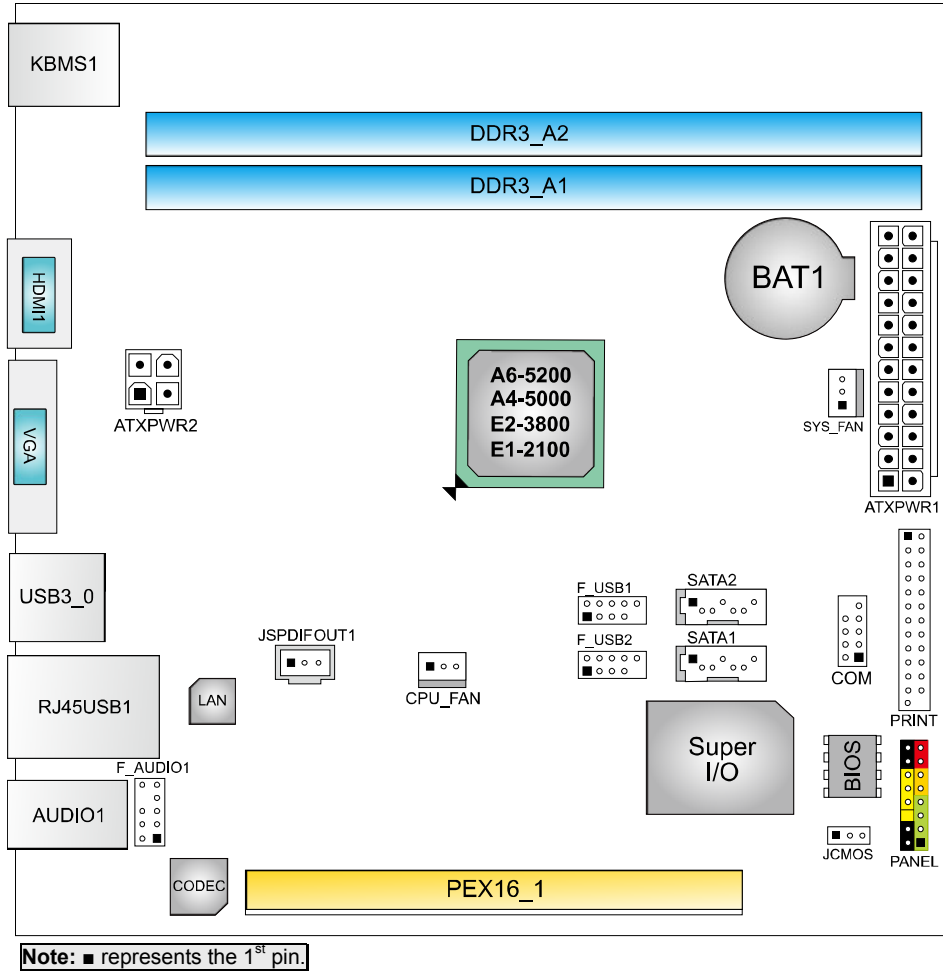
KBMS1
DDR3_A2
DDR3_A1
HDMI1
BAT1
ATXPWR2
A6-5200
A4-5000
E2-3800
E1-2100
SYS_FAN
VGA
ATXPWR1
USB3_0
F_USB1
SATA2
JSPDIFOUT1
F_USB2
SATA1
RJ45USB1
LAN
CPU_FAN
COM
PRINT
Super I/O
F_AUDIO1
BIOS
AUDIO1
JCMOS
PANEL
CODEC
PEX16_1
Note: ■ represents the $1^{st}$ pin.